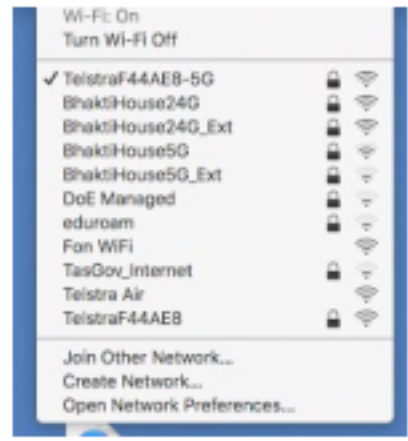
Wi-Fi: On
Turn Wi-Fi Off

✓ TelstraF44AE8-5G
BhaktiHouse24G
BhaktiHouse24G_Ext
BhaktiHouse5G
BhaktiHouse5G_Ext
DoE Managed
eduroam
Fon WiFi
TasGov_Internet
Telstra Air
TelstraF44AE8

Join Other Network...
Create Network...
Open Network Preferences...